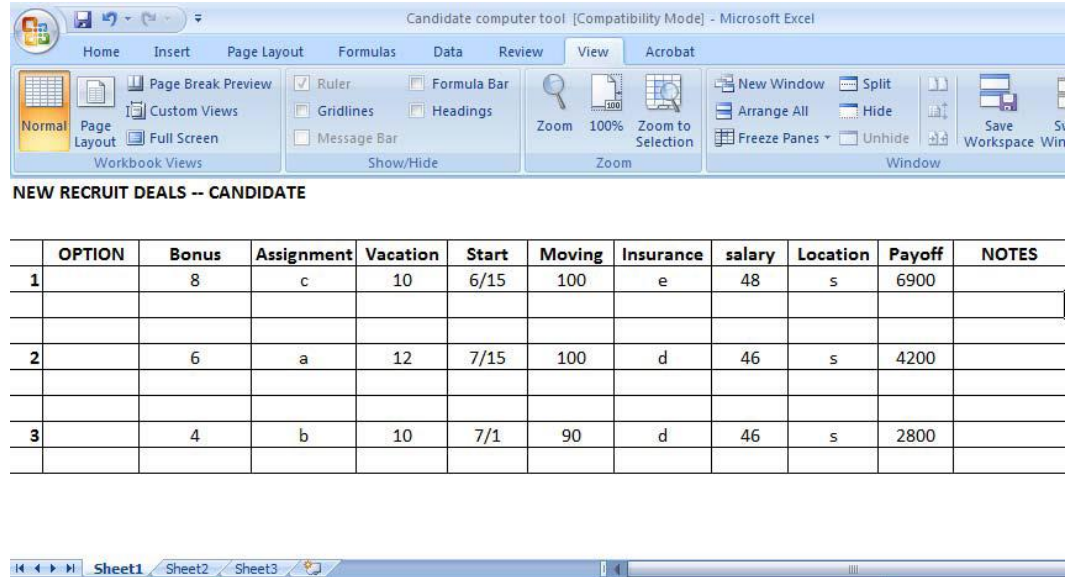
Candidate computer tool [Compatibility Mode] - Microsoft Excel

Home Insert Page Layout Formulas Data Review View Acrobat

Normal Page Layout Page Break Preview Custom Views Full Screen Workbook Views

Ruler Gridlines Message Bar Formula Bar Headings Show/Hide

Zoom 100% Zoom to Selection Zoom

New Window Arrange All Freeze Panes Split Hide Unhide Save Workspace Sw Win Window

NEW RECRUIT DEALS -- CANDIDATE

| | OPTION | Bonus | Assignment | Vacation | Start | Moving | Insurance | salary | Location | Payoff | NOTES |
|---|---|---|---|---|---|---|---|---|---|---|---|
| 1 | | 8 | c | 10 | 6/15 | 100 | e | 48 | s | 6900 | |
| | | | | | | | | | | | |
| | | | | | | | | | | | |
| 2 | | 6 | a | 12 | 7/15 | 100 | d | 46 | s | 4200 | |
| | | | | | | | | | | | |
| | | | | | | | | | | | |
| 3 | | 4 | b | 10 | 7/1 | 90 | d | 46 | s | 2800 | |
| | | | | | | | | | | | |

Sheet1 Sheet2 Sheet3